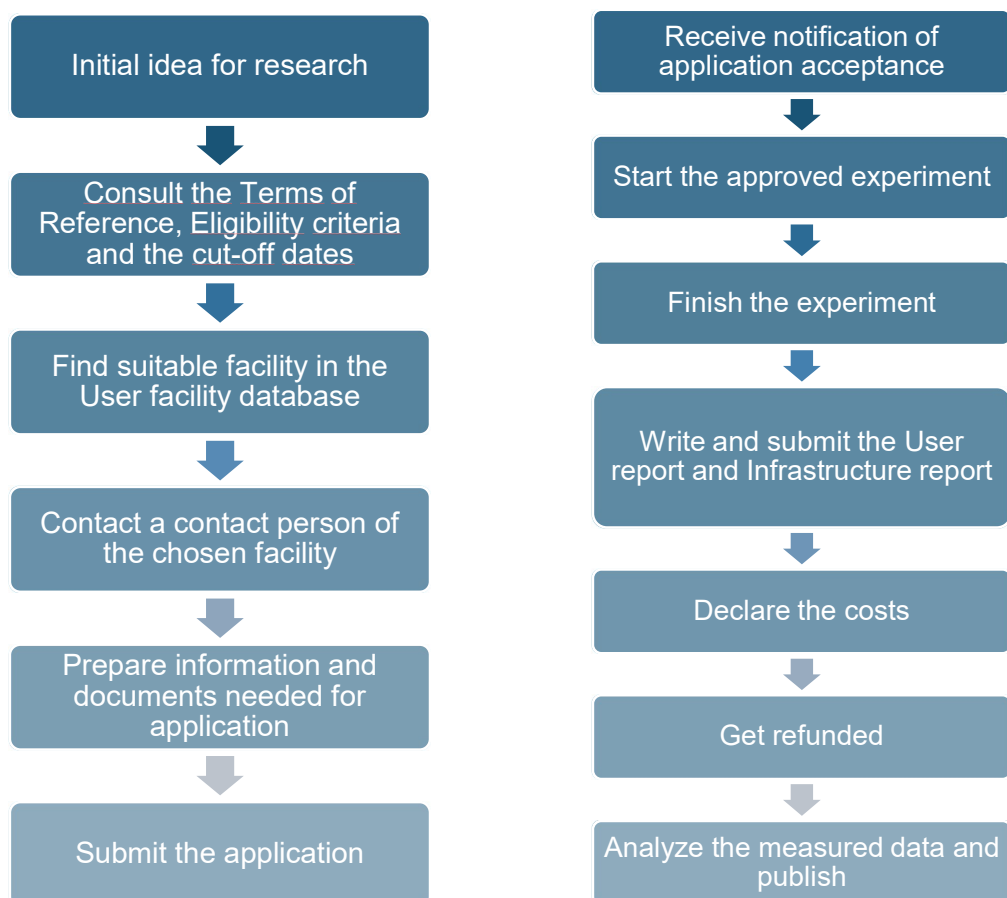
Initial idea for research

Consult the Terms of Reference, Eligibility criteria and the cut-off dates

Find suitable facility in the User facility database

Contact a contact person of the chosen facility

Prepare information and documents needed for application

Submit the application

Receive notification of application acceptance

Start the approved experiment

Finish the experiment

Write and submit the User report and Infrastructure report

Declare the costs

Get refunded

Analyze the measured data and publish